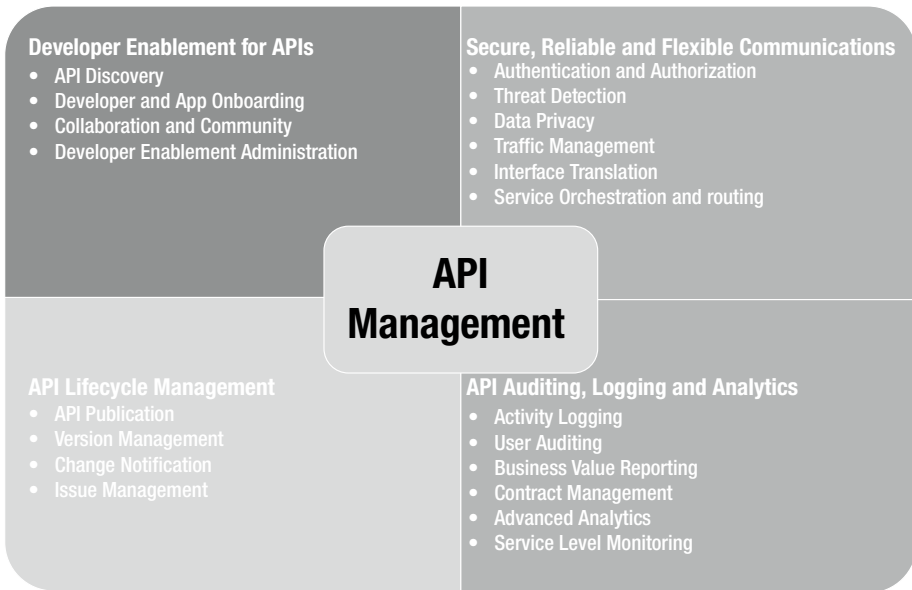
Developer Enablement for APIs
- API Discovery
- Developer and App Onboarding
- Collaboration and Community
- Developer Enablement Administration

Secure, Reliable and Flexible Communications
- Authentication and Authorization
- Threat Detection
- Data Privacy
- Traffic Management
- Interface Translation
- Service Orchestration and routing

API Management

API Lifecycle Management
- API Publication
- Version Management
- Change Notification
- Issue Management

API Auditing, Logging and Analytics
- Activity Logging
- User Auditing
- Business Value Reporting
- Contract Management
- Advanced Analytics
- Service Level Monitoring